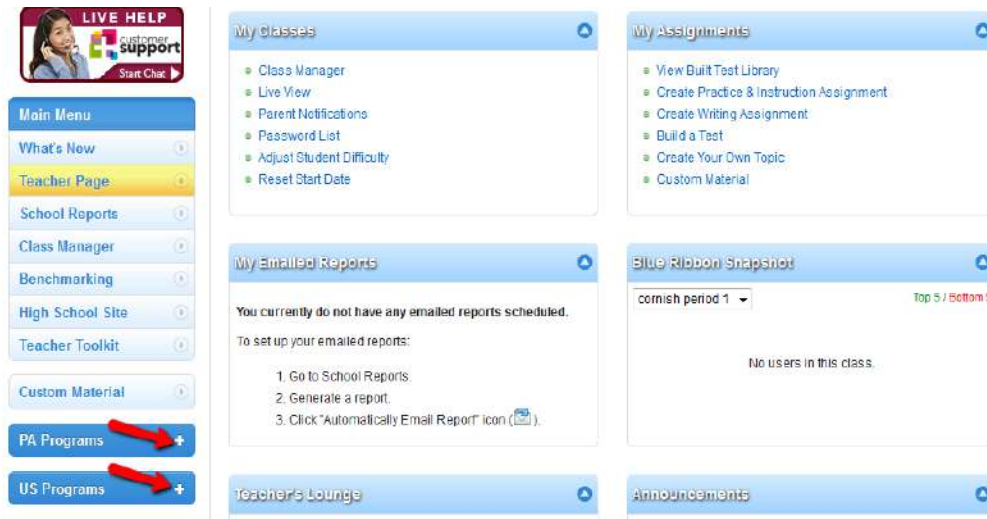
LIVE HELP
customer support
Start Chat

Main Menu
What's New
Teacher Page
School Reports
Class Manager
Benchmarking
High School Site
Teacher Toolkit

Custom Material

PA Programs +

US Programs +

My Classes
Class Manager
Live View
Parent Notifications
Password List
Adjust Student Difficulty
Reset Start Date

My Assignments
View Built Test Library
Create Practice & Instruction Assignment
Create Writing Assignment
Build a Test
Create Your Own Topic
Custom Material

My Emailed Reports
You currently do not have any emailed reports scheduled.
To set up your emailed reports:
1. Go to School Reports.
2. Generate a report.
3. Click "Automatically Email Report" icon ( ).

Blue Ribbon Snapshot
cornish period 1
Top 5 / Bottom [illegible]
No users in this class.

Teacher's Lounge

Announcements